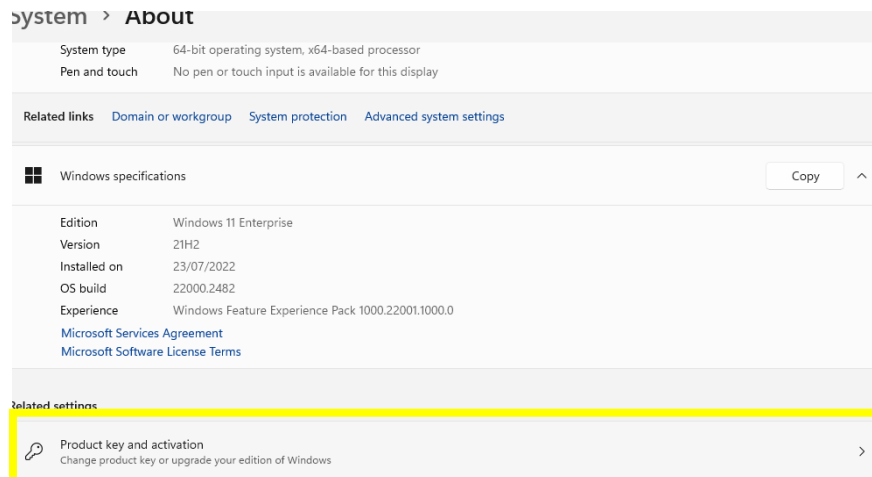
System › About

System type 64-bit operating system, x64-based processor
Pen and touch No pen or touch input is available for this display

Related links Domain or workgroup System protection Advanced system settings

Windows specifications Copy

Edition Windows 11 Enterprise
Version 21H2
Installed on 23/07/2022
OS build 22000.2482
Experience Windows Feature Experience Pack 1000.22001.1000.0
Microsoft Services Agreement
Microsoft Software License Terms

Related settings

Product key and activation
Change product key or upgrade your edition of Windows